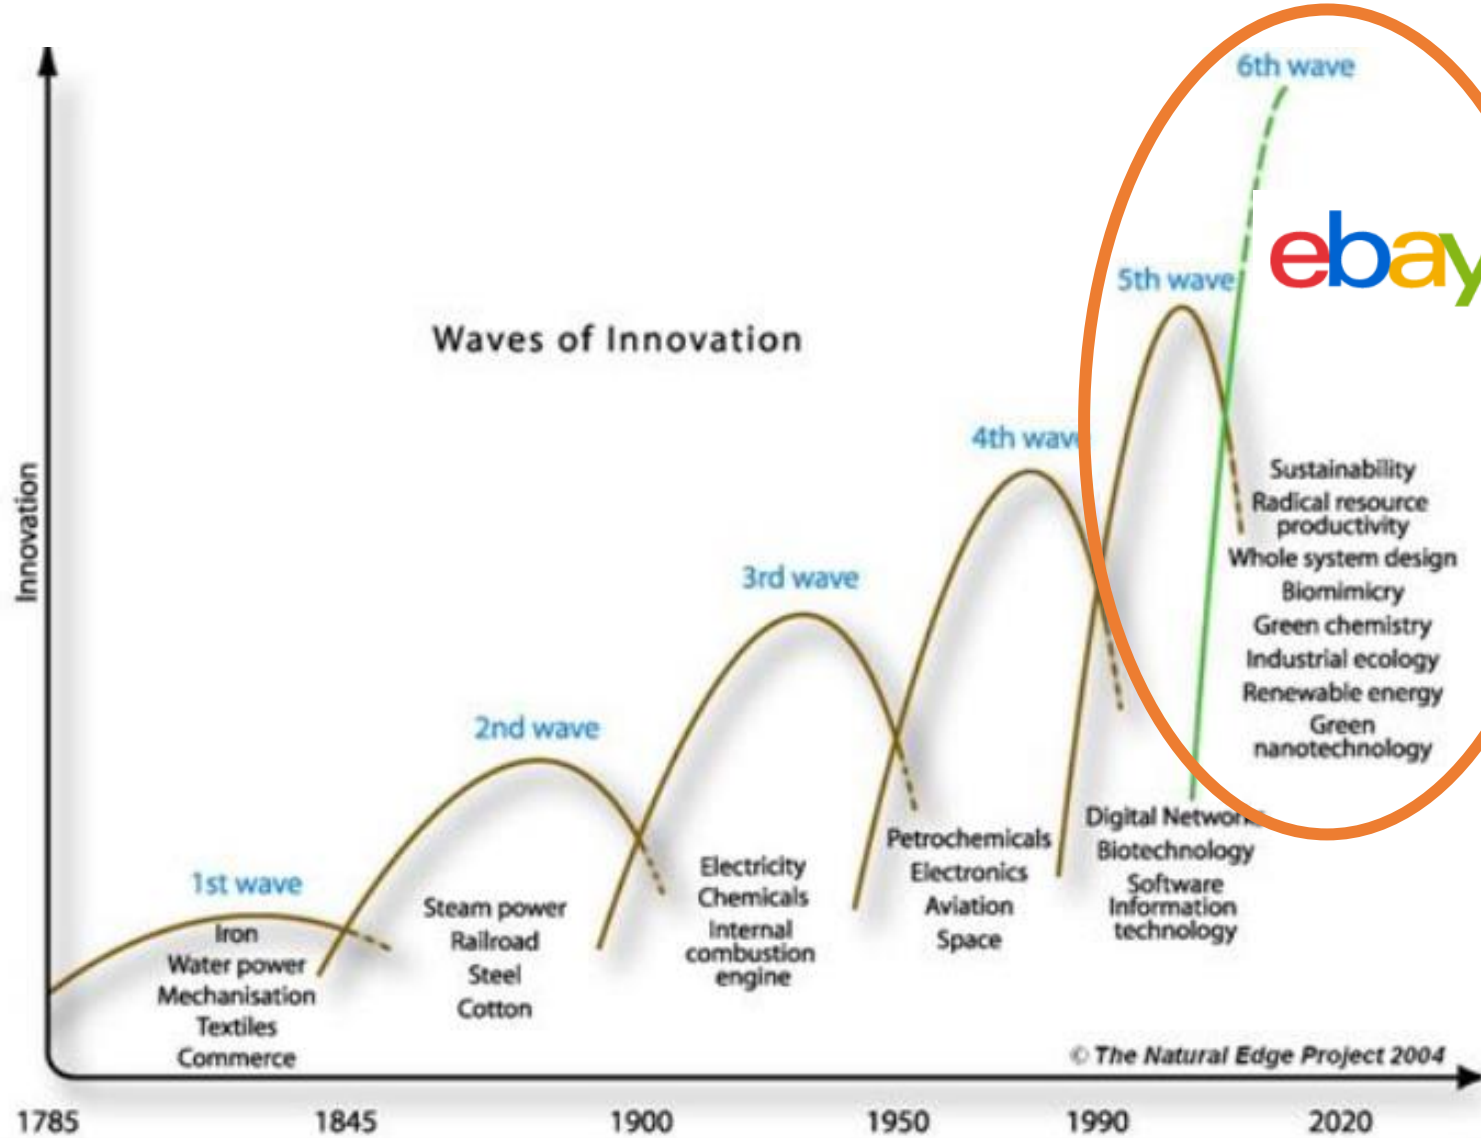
Waves of Innovation

Innovation

6th wave

ebay

5th wave

4th wav

3rd wave

2nd wave

1st wave

Iron
Water power
Mechanisation
Textiles
Commerce

Steam power
Railroad
Steel
Cotton

Electricity
Chemicals
Internal combustion engine

Petrochemicals
Electronics
Aviation
Space

Digital Networ
Biotechnology
Software
Information technology

Sustainability
Radical resource productivity
Whole system design
Biomimicry
Green chemistry
Industrial ecology
Renewable energy
Green nanotechnology

© The Natural Edge Project 2004

1785 1845 1900 1950 1990 2020